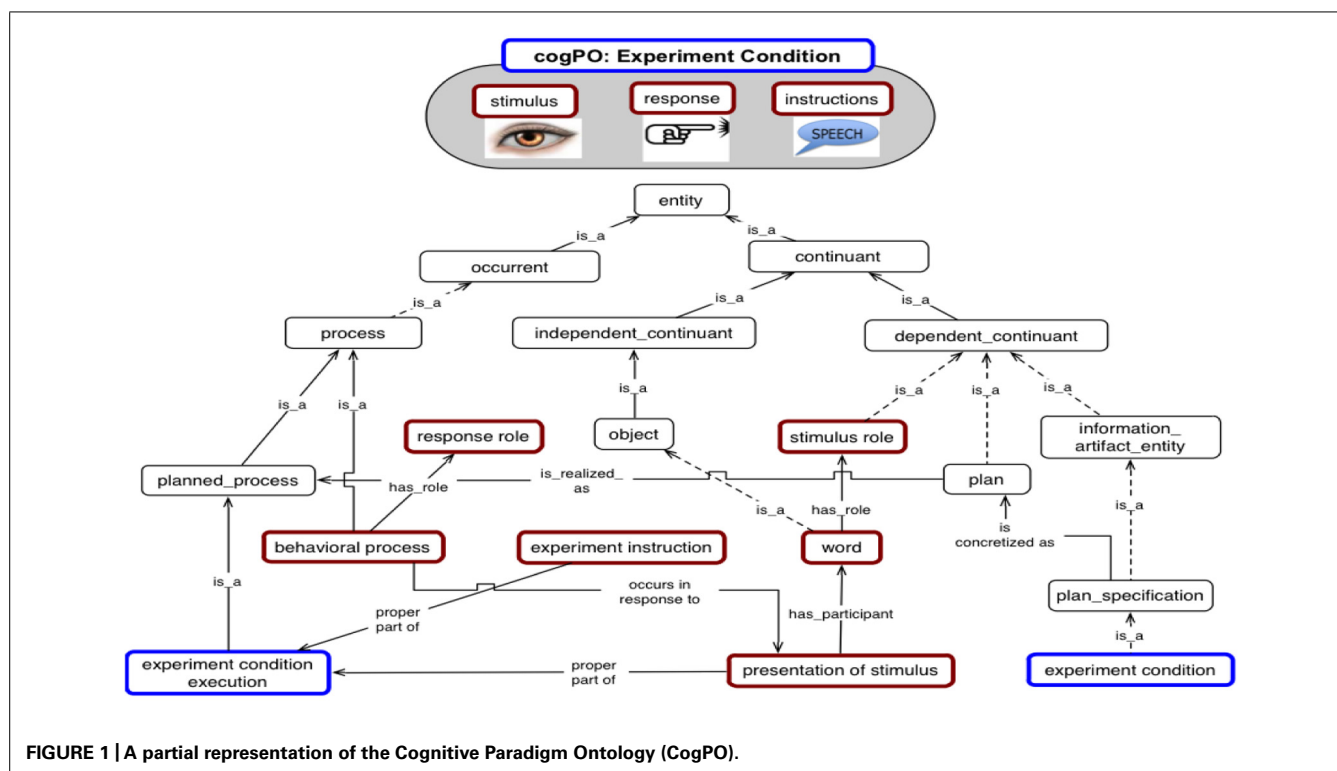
cogPO: Experiment Condition

stimulus

response

instructions

SPEECH

entity

is_a

is_a

occurrent

continuant

is_a

is_a

is_a

process

independent_continuant

dependent_continuant

is_a

is_a

is_a

is_a

is_a

is_a

response role

object

stimulus role

information_ artifact_entity

planned_process

has_role

is_realized_ as

plan

is_a

has_role

is

is_a

behavioral process

experiment instruction

word

concretized as

is_a

occurs in response to

plan_specification

proper part of

has_participant

is_a

experiment condition execution

proper part of

presentation of stimulus

experiment condition

FIGURE 1 | A partial representation of the Cognitive Paradigm Ontology (CogPO).